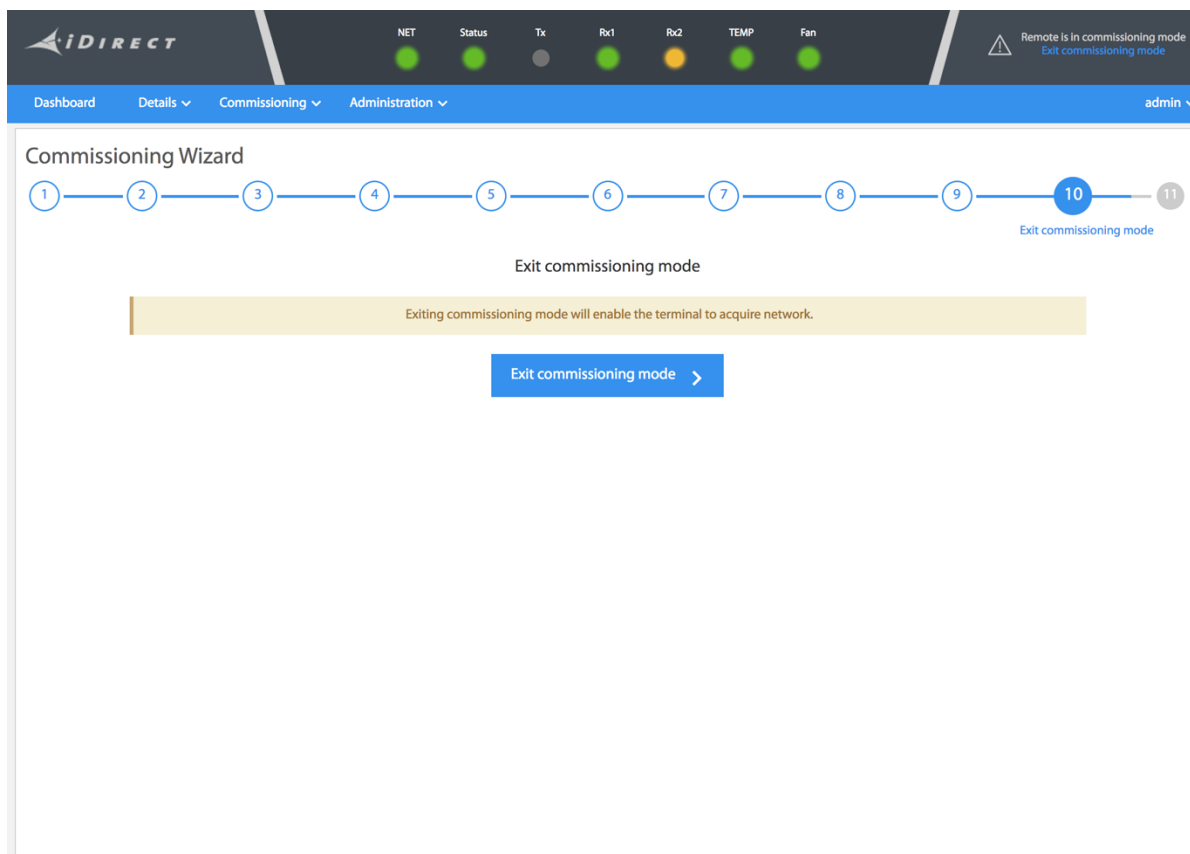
iDIRECT

NET Status Tx Rx1 Rx2 TEMP Fan

Remote is in commissioning mode
Exit commissioning mode

Dashboard Details Commissioning Administration admin

Commissioning Wizard

1 2 3 4 5 6 7 8 9 10 11

Exit commissioning mode

Exit commissioning mode

Exiting commissioning mode will enable the terminal to acquire network.

Exit commissioning mode